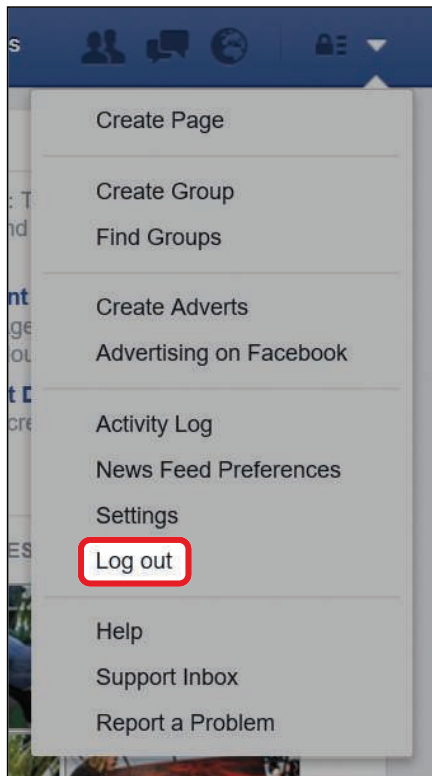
s

: T
nd

nt
ge
ou

t D
cre

ES

Create Page

Create Group
Find Groups

Create Adverts
Advertising on Facebook

Activity Log
News Feed Preferences
Settings
Log out

Help
Support Inbox
Report a Problem